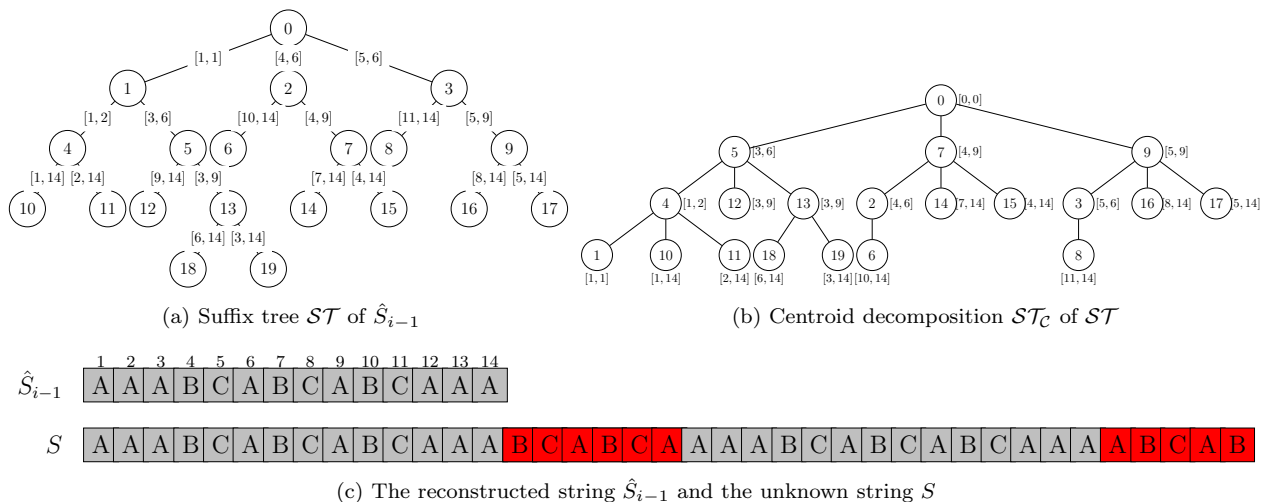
0
[1, 1] [4, 6] [5, 6]
1 2 3
[1, 2] [3, 6] [10, 14] [4, 9] [11, 14] [5, 9]
4 5 6 7 8 9
[1, 14] [2, 14] [9, 14] [3, 9] [7, 14] [4, 14] [8, 14] [5, 14]
10 11 12 13 14 15 16 17
[6, 14] [3, 14]
18 19

(a) Suffix tree $\mathcal{ST}$ of $\hat{S}_{i-1}$

0 [0, 0]
5 [3, 6] 7 [4, 9] 9 [5, 9]
4 [1, 2] 12 [3, 9] 13 [3, 9] 2 [4, 6] 14 [7, 14] 15 [4, 14] 3 [5, 6] 16 [8, 14] 17 [5, 14]
1 [1, 1] 10 [1, 14] 11 [2, 14] 18 [6, 14] 19 [3, 14] 6 [10, 14] 8 [11, 14]

(b) Centroid decomposition $\mathcal{ST}_{\mathcal{C}}$ of $\mathcal{ST}$

| | 1 | 2 | 3 | 4 | 5 | 6 | 7 | 8 | 9 | 10 | 11 | 12 | 13 | 14 |
|---|---|---|---|---|---|---|---|---|---|---|---|---|---|---|
| $\hat{S}_{i-1}$ | A | A | A | B | C | A | B | C | A | B | C | A | A | A |

$S$ A A A B C A B C A B C A A A B C A B C A A A A B C A B C A B C A A A A B C A B

(c) The reconstructed string $\hat{S}_{i-1}$ and the unknown string $S$